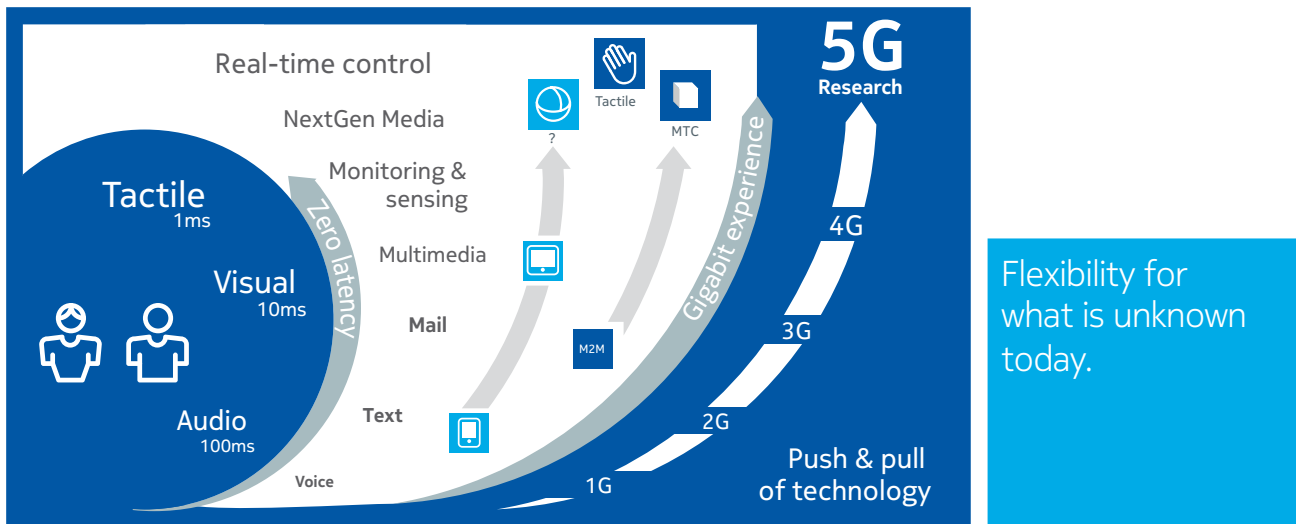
Real-time control

NextGen Media

Monitoring & sensing

Multimedia

Mail

Text

Voice

Tactile
1ms

Visual
10ms

Audio
100ms

Zero latency

?

Tactile

MTC

M2M

Gigabit experience

5G
Research

4G

3G

2G

1G

Push & pull of technology

Flexibility for what is unknown today.